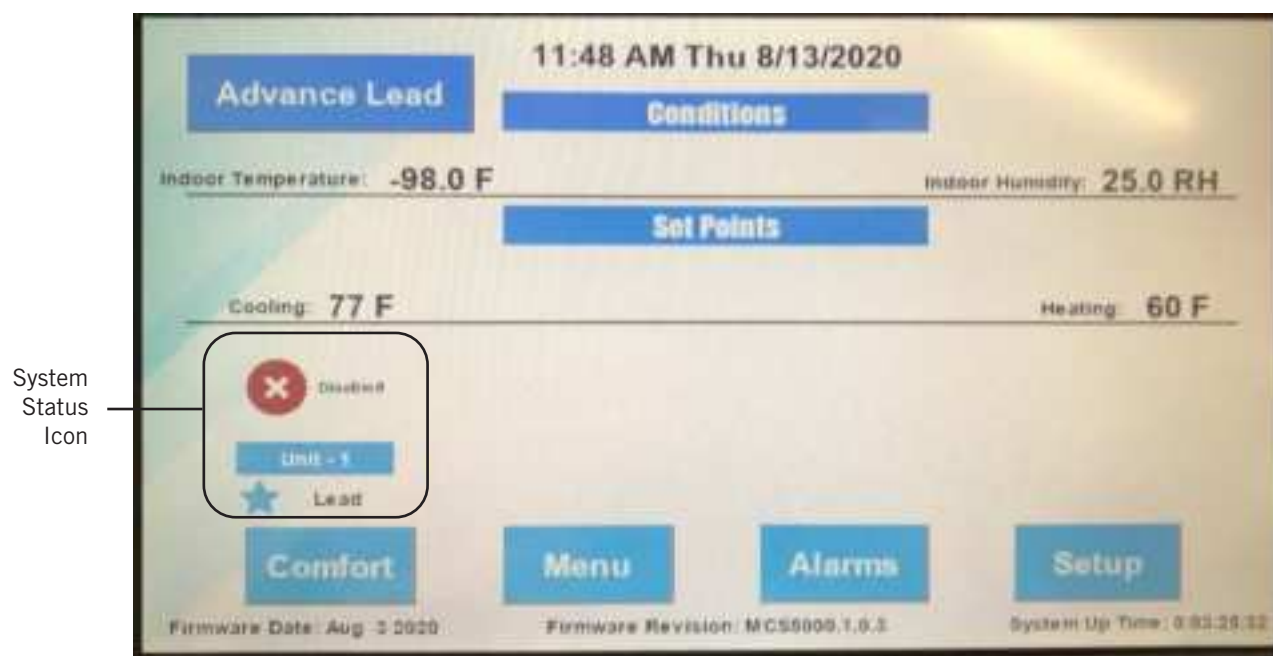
System Status Icon

11:48 AM Thu 8/13/2020

Advance Lead

Conditions

Indoor Temperature: -98.0 F

Indoor Humidity: 25.0 RH

Set Points

Cooling: 77 F

Heating: 60 F

Disabled

Unit - 1

Lead

Comfort

Menu

Alarms

Setup

Firmware Date: Aug 3 2020

Firmware Revision: MCS8000.1.0.3

System Up Time: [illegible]